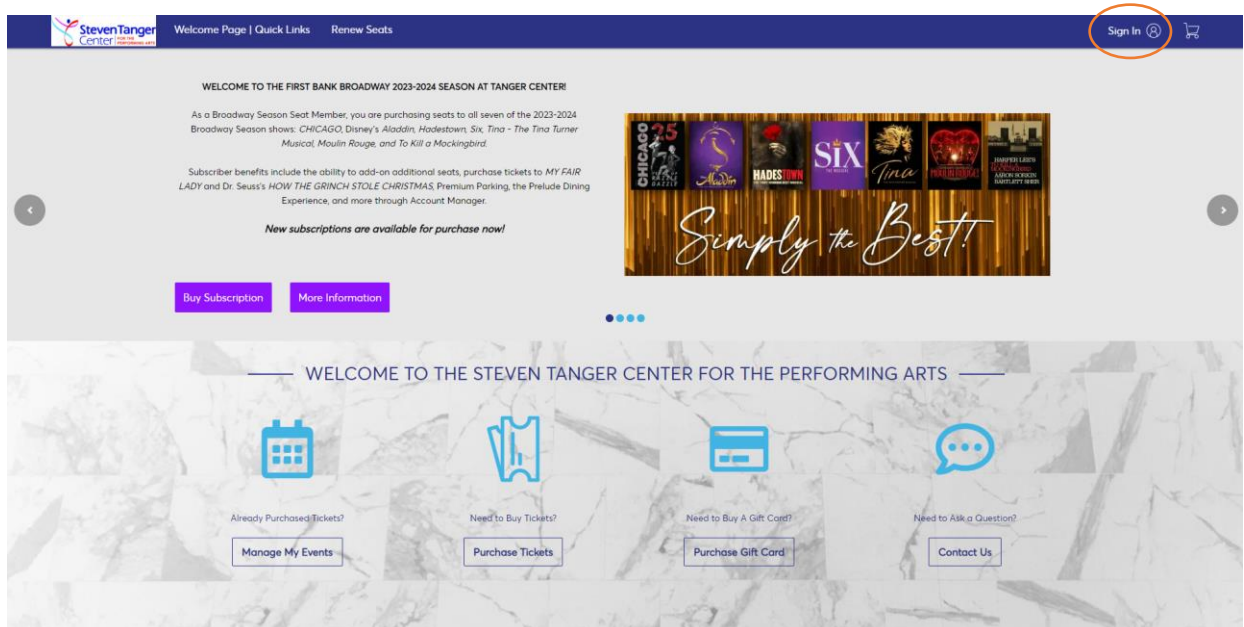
StevenTanger Center FOR THE PERFORMING ARTS

Welcome Page | Quick Links

Renew Seats

Sign In

WELCOME TO THE FIRST BANK BROADWAY 2023-2024 SEASON AT TANGER CENTER!

As a Broadway Season Seat Member, you are purchasing seats to all seven of the 2023-2024 Broadway Season shows: *CHICAGO*, Disney's *Aladdin*, *Hadestown*, *Six*, *Tina - The Tina Turner Musical*, *Moulin Rouge*, and *To Kill a Mockingbird*.

Subscriber benefits include the ability to add-on additional seats, purchase tickets to *MY FAIR LADY* and Dr. Seuss's *HOW THE GRINCH STOLE CHRISTMAS*, Premium Parking, the Prelude Dining Experience, and more through Account Manager.

*New subscriptions are available for purchase now!*

CHICAGO 25

Aladdin

HADESTOWN

SIX

Tina

MOULIN ROUGE!

HARPER LEE'S To Kill a Mockingbird AARON SORKIN BARTLETT SHER

Simply the Best!

Buy Subscription

More Information

WELCOME TO THE STEVEN TANGER CENTER FOR THE PERFORMING ARTS

Already Purchased Tickets?

Manage My Events

Need to Buy Tickets?

Purchase Tickets

Need to Buy A Gift Card?

Purchase Gift Card

Need to Ask a Question?

Contact Us